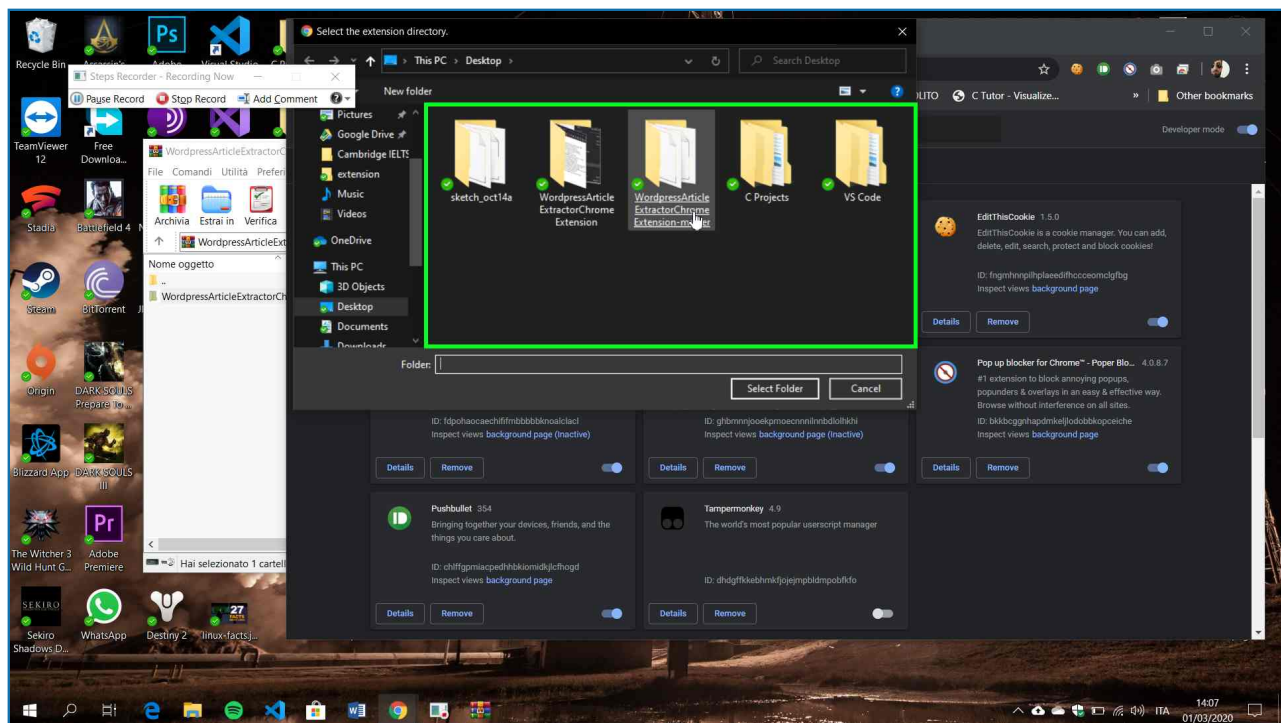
Recycle Bin

Assassin's

Adobe

Visual Studio

Steps Recorder - Recording Now

Pause Record

Stop Record

Add Comment

TeamViewer 12

Free Downloa...

WordpressArticleExtractorC

File Comandi Utilità Preferi

Archivia Estrai in Verifica

WordpressArticleExt

Nome oggetto

..

WordpressArticleExtractorCh

Hai selezionato 1 cartell

Stadia

Battlefield 4

Steam

BitTorrent

Origin

DARK SOULS Prepare to...

Blizzard App

DARK SOULS III

The Witcher 3 Wild Hunt G...

Adobe Premiere

Sekiro Shadows D...

WhatsApp

Destiny 2

linux-facts.j...

Select the extension directory.

This PC > Desktop >

Search Desktop

New folder

Pictures

Google Drive

Cambridge IELTS

extension

Music

Videos

OneDrive

This PC

3D Objects

Desktop

Documents

Downloads

sketch_oct14a

WordpressArticleExtractorChrome Extension

WordpressArticleExtractorChrome Extension-master

C Projects

VS Code

Folder:

Select Folder

Cancel

LITO

C Tutor - Visualize...

Other bookmarks

Developer mode

EditThisCookie 1.5.0

EditThisCookie is a cookie manager. You can add, delete, edit, search, protect and block cookies!

ID: fngmhnnpilhplaeedifhccceomclgfbg

Inspect views background page

Details

Remove

Pop up blocker for Chrome™ - Poper Blo... 4.0.8.7

#1 extension to block annoying popups, popunders & overlays in an easy & effective way. Browse without interference on all sites.

ID: bkkbcggnhapdmkeljlodobbkopceiche

Inspect views background page

ID: fdpohaocaechififmbbbbbknoalclacl

Inspect views background page (Inactive)

ID: ghbmnnjooekpmoecnnnilnnbdlolhkhi

Inspect views background page (Inactive)

Details

Remove

Details

Remove

Details

Remove

Pushbullet 354

Bringing together your devices, friends, and the things you care about.

ID: chlffgpmiacpedhhbkiomidkjlcfhogd

Inspect views background page

Tampermonkey 4.9

The world's most popular userscript manager

ID: dhdgffkkebhmkfjojejmpbldmpobfkfo

Details

Remove

Details

Remove

ITA

14:07

01/03/2020